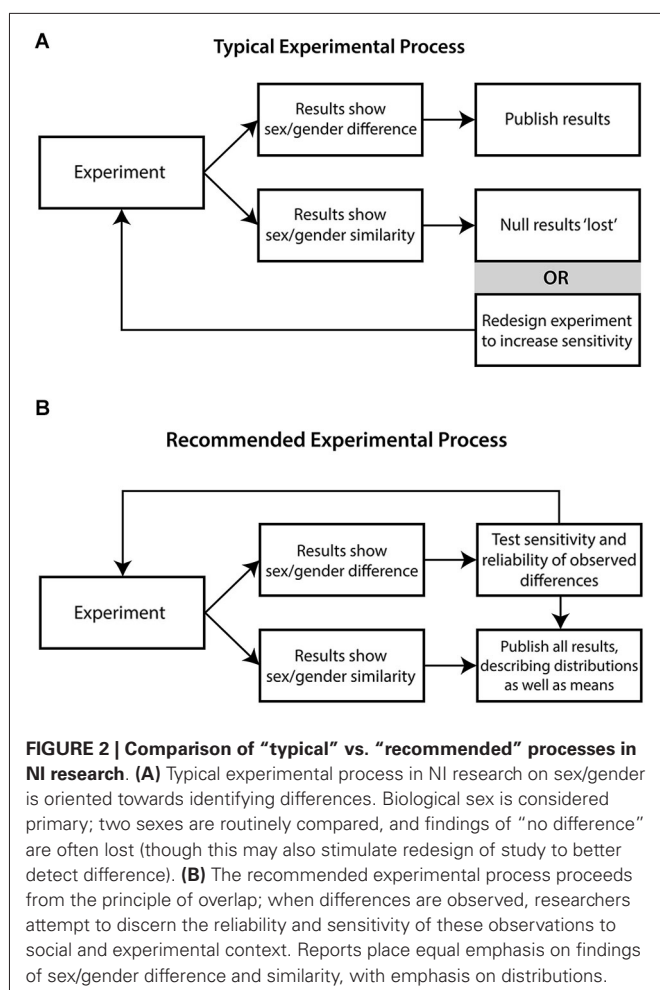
A

Typical Experimental Process

Experiment

Results show sex/gender difference

Publish results

Results show sex/gender similarity

Null results 'lost'

OR

Redesign experiment to increase sensitivity

B

Recommended Experimental Process

Experiment

Results show sex/gender difference

Test sensitivity and reliability of observed differences

Results show sex/gender similarity

Publish all results, describing distributions as well as means

FIGURE 2 | Comparison of "typical" vs. "recommended" processes in NI research. (A) Typical experimental process in NI research on sex/gender is oriented towards identifying differences. Biological sex is considered primary; two sexes are routinely compared, and findings of "no difference" are often lost (though this may also stimulate redesign of study to better detect difference). (B) The recommended experimental process proceeds from the principle of overlap; when differences are observed, researchers attempt to discern the reliability and sensitivity of these observations to social and experimental context. Reports place equal emphasis on findings of sex/gender difference and similarity, with emphasis on distributions.